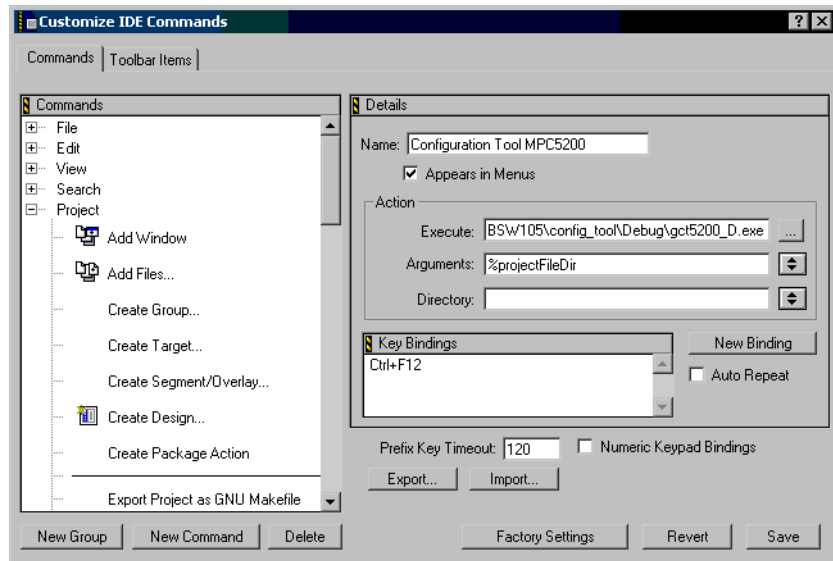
Customize IDE Commands

? X

Commands | Toolbar Items

Commands

File
Edit
View
Search
Project
Add Window
Add Files...
Create Group...
Create Target...
Create Segment/Overlay...
Create Design...
Create Package Action
Export Project as GNU Makefile

Details

Name: Configuration Tool MPC5200

Appears in Menus

Action

Execute: BSW105\config_tool\Debug\gct5200_D.exe ...

Arguments: %projectFileDir

Directory:

Key Bindings

Ctrl+F12

New Binding

Auto Repeat

Prefix Key Timeout: 120

Numeric Keypad Bindings

Export...

Import...

New Group

New Command

Delete

Factory Settings

Revert

Save